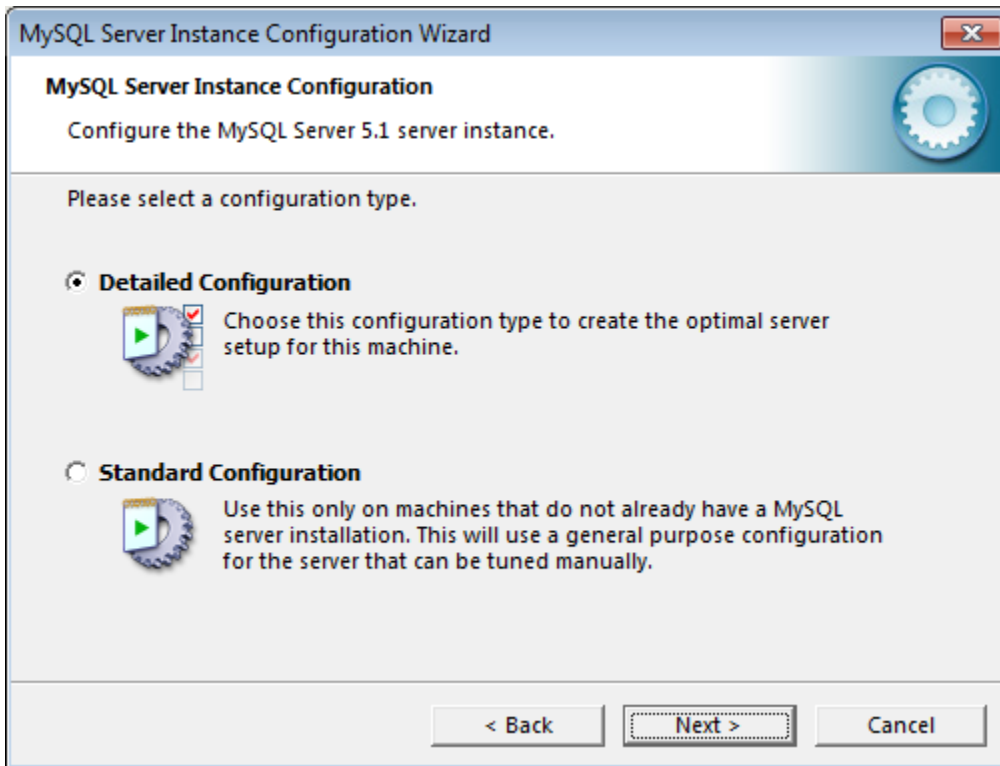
MySQL Server Instance Configuration Wizard

MySQL Server Instance Configuration

Configure the MySQL Server 5.1 server instance.

Please select a configuration type.

Detailed Configuration

Choose this configuration type to create the optimal server setup for this machine.

Standard Configuration

Use this only on machines that do not already have a MySQL server installation. This will use a general purpose configuration for the server that can be tuned manually.

< Back

Next >

Cancel